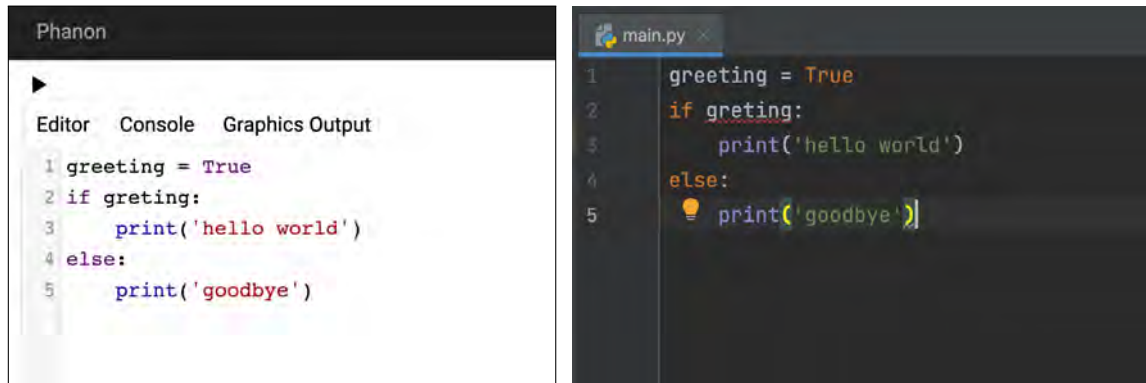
Phanon

▶

Editor Console Graphics Output

1 greeting = True
2 if greting:
3     print('hello world')
4 else:
5     print('goodbye')

main.py

1 greeting = True
2 if greting:
3     print('hello world')
4 else:
5     print('goodbye')